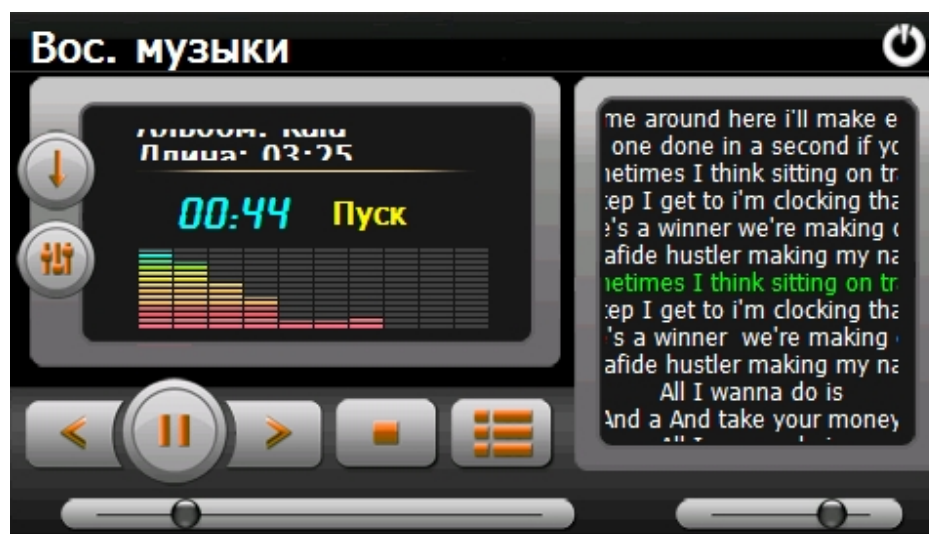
Вос. музыки

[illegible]
Длина: 03:25

00:44 Пуск

me around here i'll make e
one done in a second if yo
netimes I think sitting on tr
ep I get to i'm clocking tha
's a winner we're making
afide hustler making my na
netimes I think sitting on tr
ep I get to i'm clocking tha
's a winner we're making
afide hustler making my na
All I wanna do is
And a And take your money
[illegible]